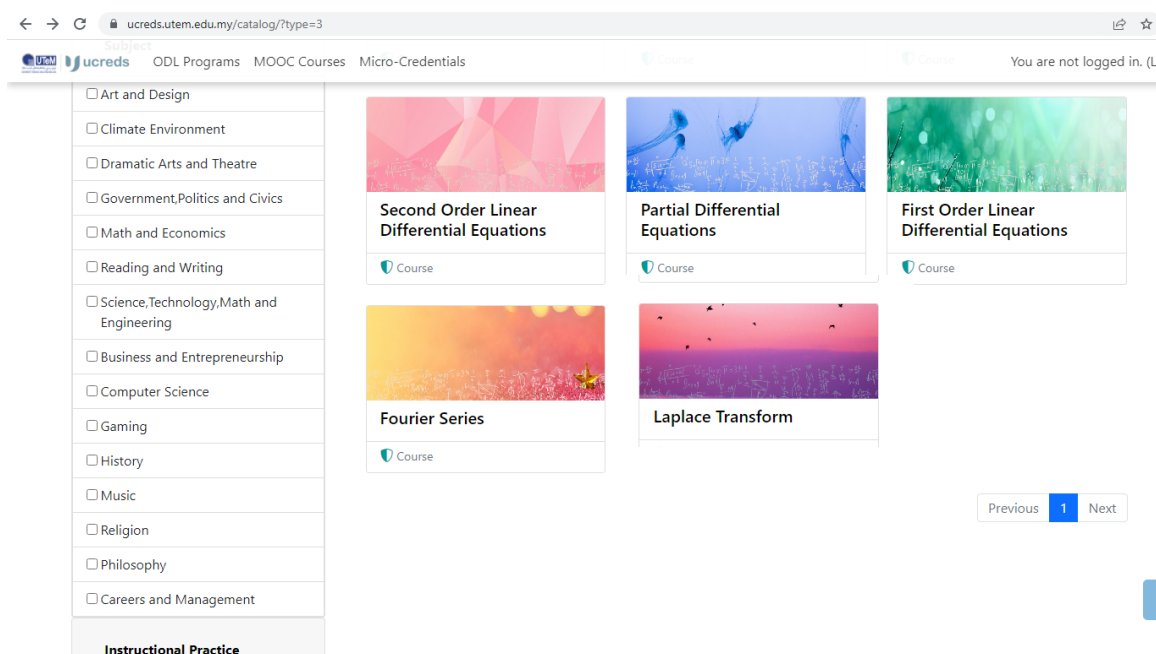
ucreds.utem.edu.my/catalog/?type=3

UTeM ucreds ODL Programs MOOC Courses Micro-Credentials You are not logged in. (L

Subject

☐ Art and Design
☐ Climate Environment
☐ Dramatic Arts and Theatre
☐ Government,Politics and Civics
☐ Math and Economics
☐ Reading and Writing
☐ Science,Technology,Math and Engineering
☐ Business and Entrepreneurship
☐ Computer Science
☐ Gaming
☐ History
☐ Music
☐ Religion
☐ Philosophy
☐ Careers and Management

Instructional Practice

Second Order Linear Differential Equations
Course

Partial Differential Equations
Course

First Order Linear Differential Equations
Course

Fourier Series
Course

Laplace Transform

Previous 1 Next